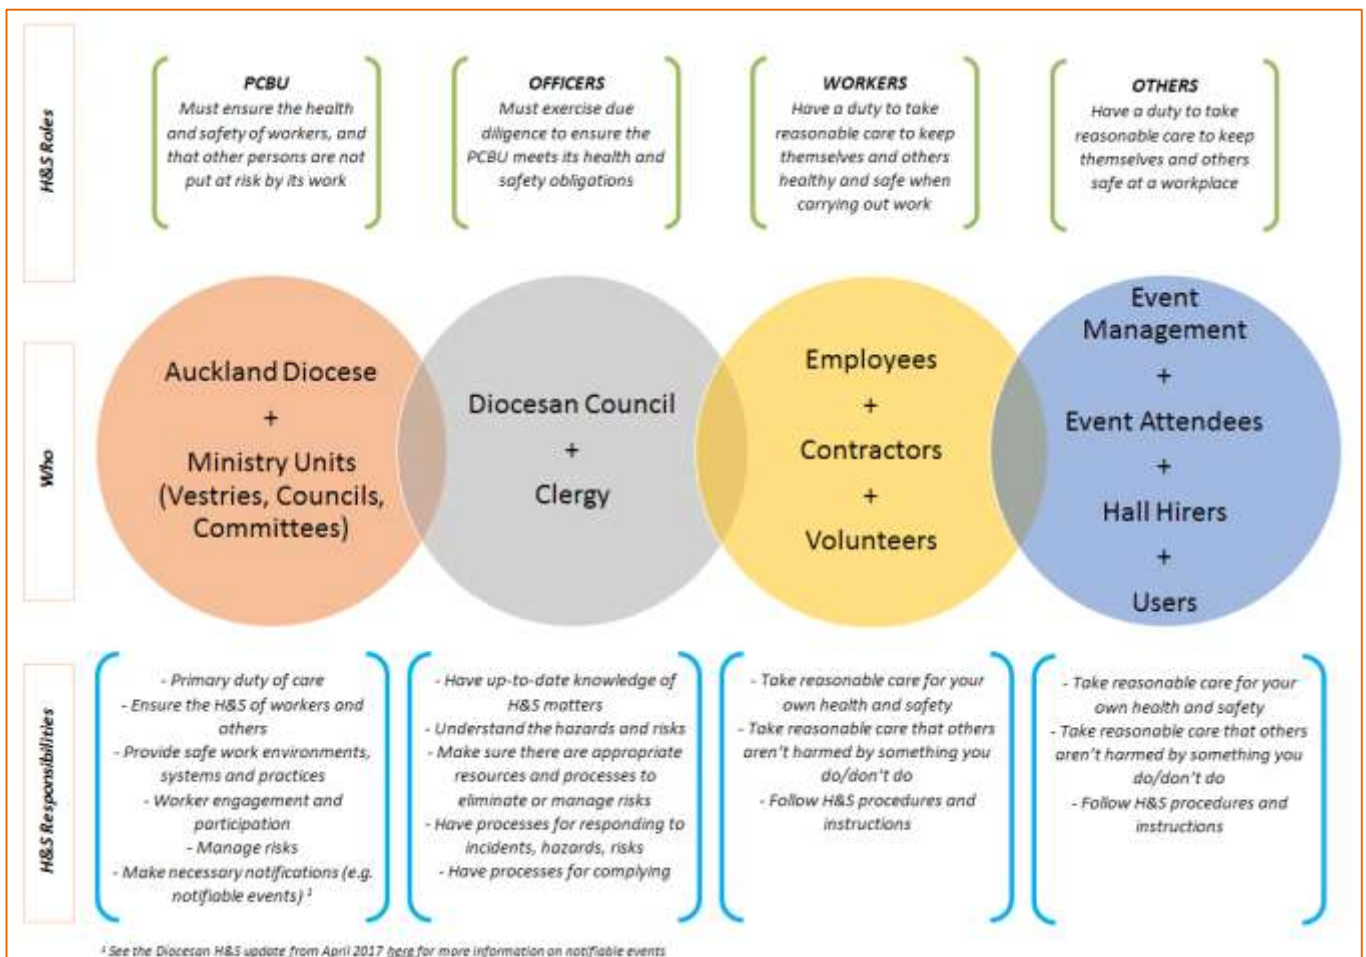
H&S Roles

PCBU
Must ensure the health and safety of workers, and that other persons are not put at risk by its work

OFFICERS
Must exercise due diligence to ensure the PCBU meets its health and safety obligations

WORKERS
Have a duty to take reasonable care to keep themselves and others healthy and safe when carrying out work

OTHERS
Have a duty to take reasonable care to keep themselves and others safe at a workplace

Who

Auckland Diocese
+
Ministry Units (Vestries, Councils, Committees)

Diocesan Council
+
Clergy

Employees
+
Contractors
+
Volunteers

Event Management
+
Event Attendees
+
Hall Hirers
+
Users

H&S Responsibilities

- Primary duty of care
- Ensure the H&S of workers and others
- Provide safe work environments, systems and practices
- Worker engagement and participation
- Manage risks
- Make necessary notifications (e.g. notifiable events) ¹

- Have up-to-date knowledge of H&S matters
- Understand the hazards and risks
- Make sure there are appropriate resources and processes to eliminate or manage risks
- Have processes for responding to incidents, hazards, risks
- Have processes for complying

- Take reasonable care for your own health and safety
- Take reasonable care that others aren't harmed by something you do/don't do
- Follow H&S procedures and instructions

- Take reasonable care for your own health and safety
- Take reasonable care that others aren't harmed by something you do/don't do
- Follow H&S procedures and instructions

¹ See the Diocesan H&S update from April 2017 here for more information on notifiable events